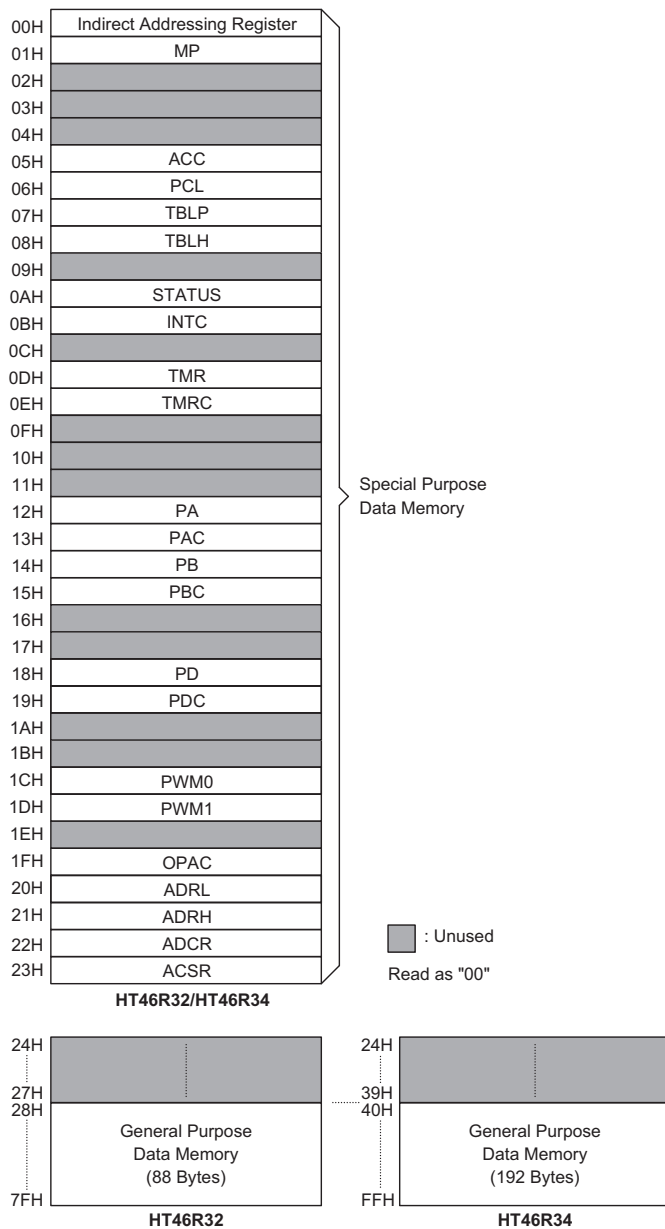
00H Indirect Addressing Register
01H MP
02H
03H
04H
05H ACC
06H PCL
07H TBLP
08H TBLH
09H
0AH STATUS
0BH INTC
0CH
0DH TMR
0EH TMRC
0FH
10H
11H
12H PA
13H PAC
14H PB
15H PBC
16H
17H
18H PD
19H PDC
1AH
1BH
1CH PWM0
1DH PWM1
1EH
1FH OPAC
20H ADRL
21H ADRH
22H ADCR
23H ACSR

Special Purpose Data Memory

: Unused

Read as "00"

HT46R32/HT46R34

24H
27H
28H
General Purpose Data Memory (88 Bytes)
7FH
HT46R32

24H
39H
40H
General Purpose Data Memory (192 Bytes)
FFH
HT46R34